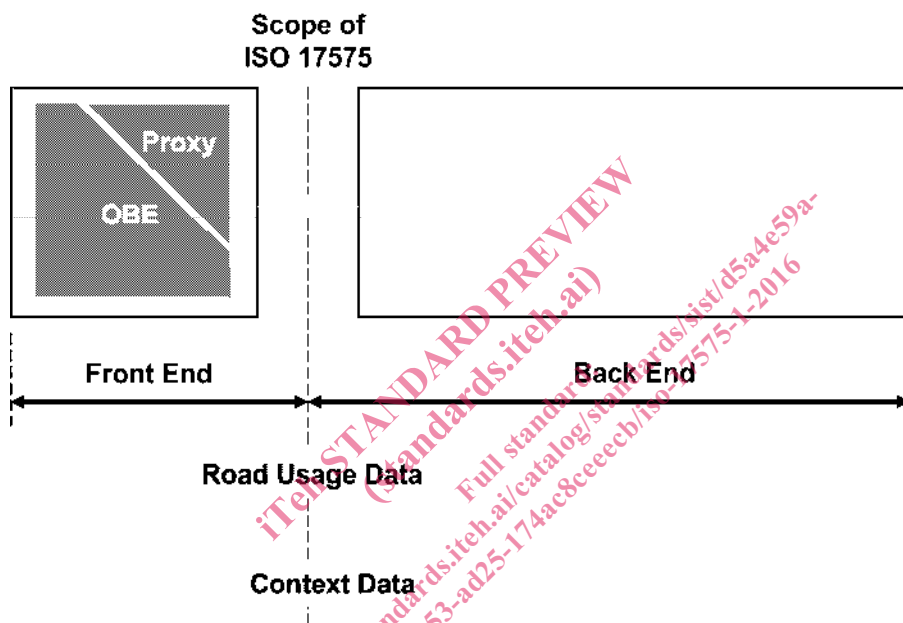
Scope of ISO 17575

Proxy

OBE

Front End

Back End

Road Usage Data

Context Data

iTeh STANDARD PREVIEW
(standards.iteh.ai)
Full standard: https://standards.iteh.ai/catalog/standards/sist/d5a4e59a-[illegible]53-ad25-174ac8ceeecb/iso-17575-1-2016